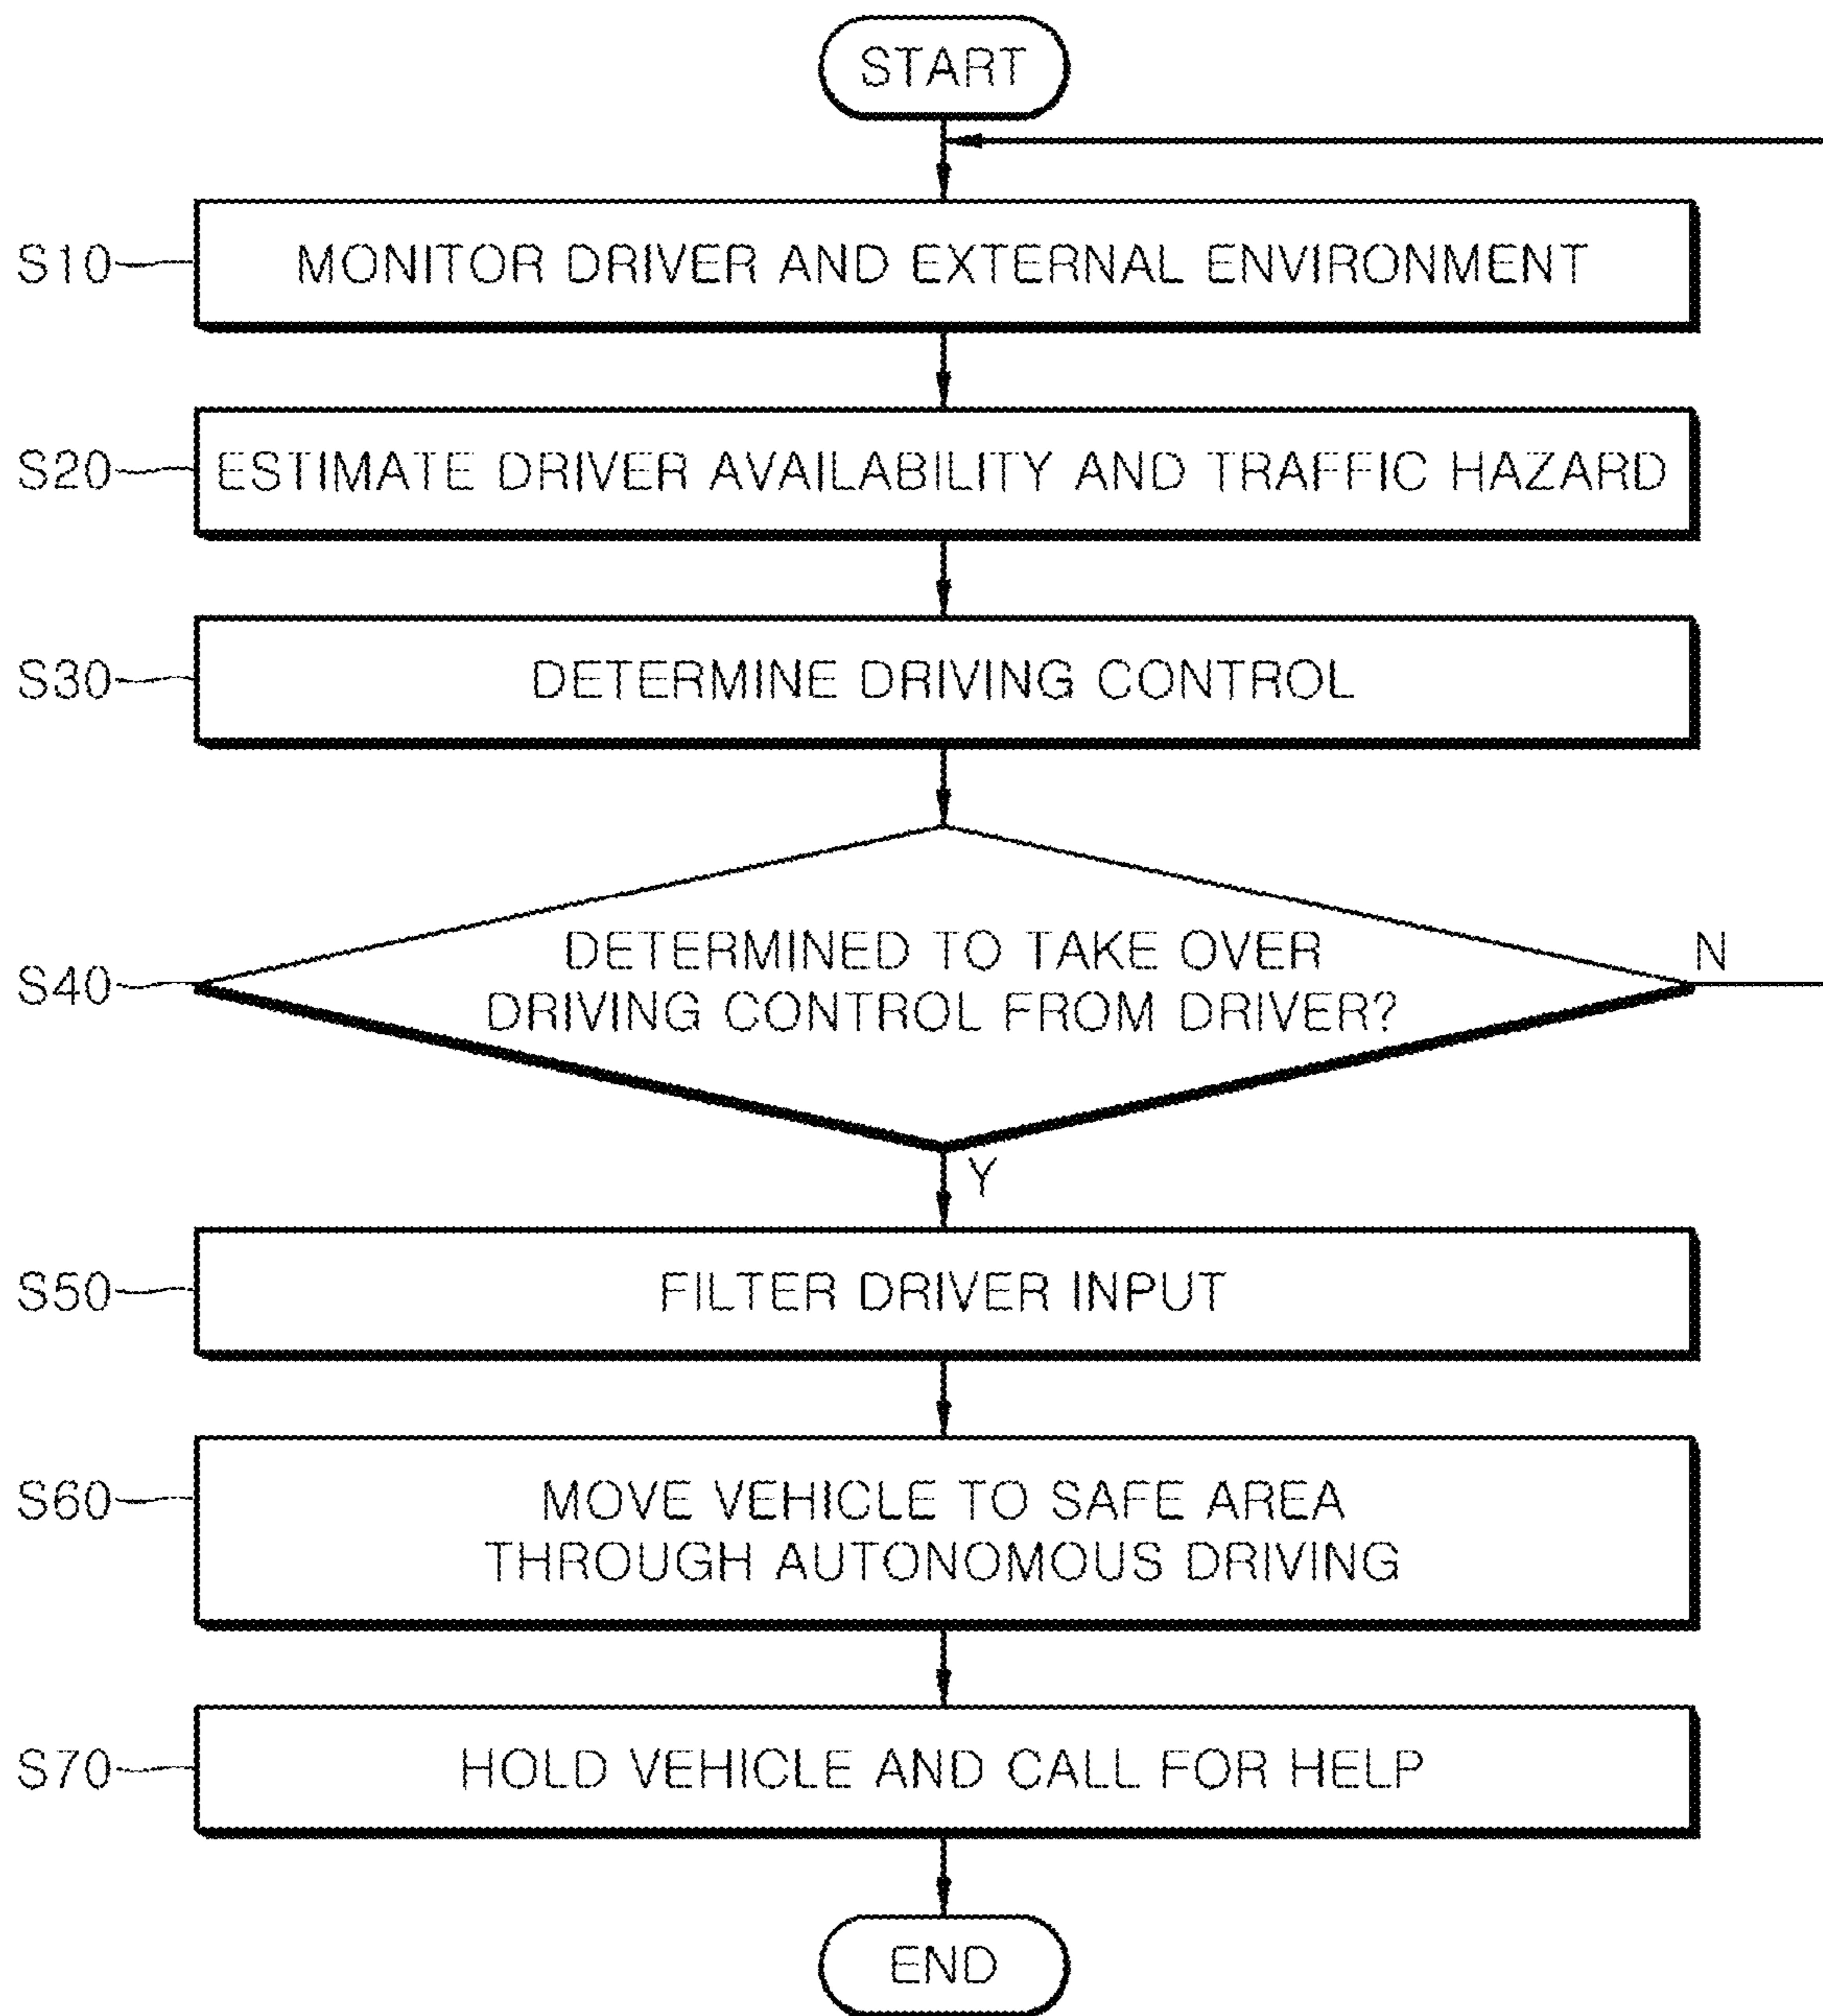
START

S10 MONITOR DRIVER AND EXTERNAL ENVIRONMENT

S20 ESTIMATE DRIVER AVAILABILITY AND TRAFFIC HAZARD

S30 DETERMINE DRIVING CONTROL

S40 DETERMINED TO TAKE OVER DRIVING CONTROL FROM DRIVER?

N

Y

S50 FILTER DRIVER INPUT

S60 MOVE VEHICLE TO SAFE AREA THROUGH AUTONOMOUS DRIVING

S70 HOLD VEHICLE AND CALL FOR HELP

END